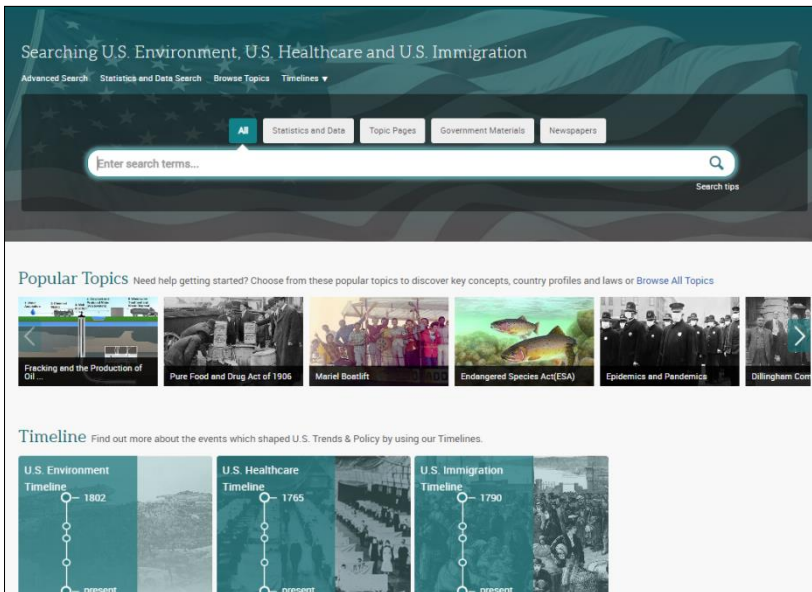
Searching U.S. Environment, U.S. Healthcare and U.S. Immigration

Advanced Search Statistics and Data Search Browse Topics Timelines ▾

All Statistics and Data Topic Pages Government Materials Newspapers

Enter search terms...

Search tips

Popular Topics Need help getting started? Choose from these popular topics to discover key concepts, country profiles and laws or Browse All Topics

Fracking and the Production of Oil ...

Pure Food and Drug Act of 1906

Mariel Boatlift

Endangered Species Act(ESA)

Epidemics and Pandemics

Dillingham Com

Timeline Find out more about the events which shaped U.S. Trends & Policy by using our Timelines.

U.S. Environment Timeline

1802

present

U.S. Healthcare Timeline

1765

present

U.S. Immigration Timeline

1790

present